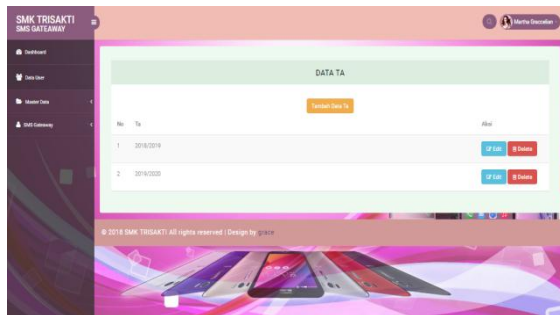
SMK TRISAKTI
SMS GATEWAY

Dashboard
Data User
Master Data
SMS Gateway

Martha Beccelian

DATA TA

Tambah Data Ta

| No | Ta | Aksi |
|---|---|---|
| 1 | 2018/2019 | Edit Delete |
| 2 | 2019/2020 | Edit Delete |

© 2018 SMK TRISAKTI All rights reserved | Design by grace